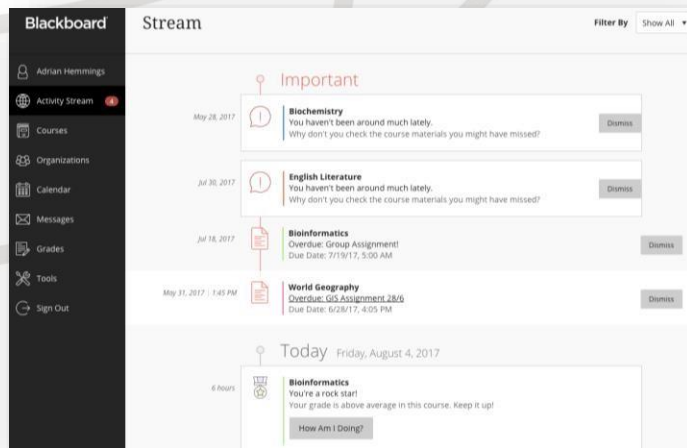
Blackboard

Adrian Hemmings
Activity Stream 4
Courses
Organizations
Calendar
Messages
Grades
Tools
Sign Out

Stream

Filter By Show All

Important

May 28, 2017
Biochemistry
You haven't been around much lately.
Why don't you check the course materials you might have missed?
Dismiss

Jul 30, 2017
English Literature
You haven't been around much lately.
Why don't you check the course materials you might have missed?
Dismiss

Jul 18, 2017
Bioinformatics
Overdue: Group Assignment!
Due Date: 7/19/17, 5:00 AM
Dismiss

May 31, 2017 | 1:45 PM
World Geography
Overdue: GIS Assignment 28/6
Due Date: 6/28/17, 4:05 PM
Dismiss

Today Friday, August 4, 2017

6 hours
Bioinformatics
You're a rock star!
Your grade is above average in this course. Keep it up!
How Am I Doing?